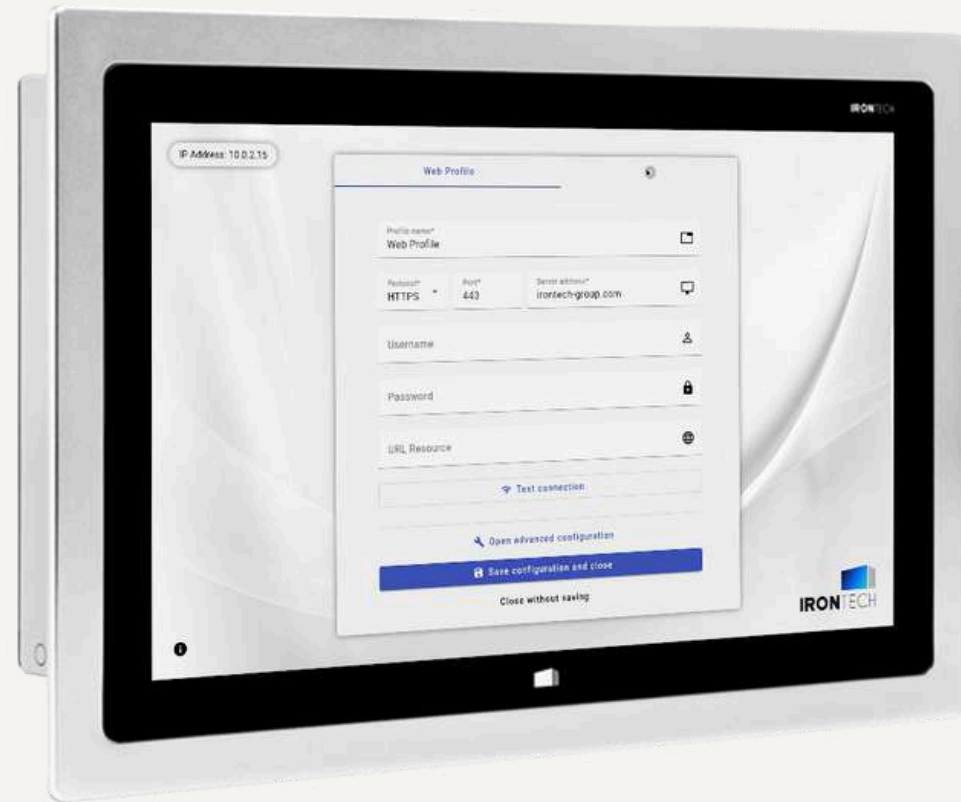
IRONTECH

IP Address: 10.0.2.15

Web Profile

Profile name*
Web Profile

Protocol*
HTTPS

Port*
443

Server address*
irontech-group.com

Username

Password

URL Resource

Test connection

Open advanced configuration

Save configuration and close

Close without saving

IRONTECH